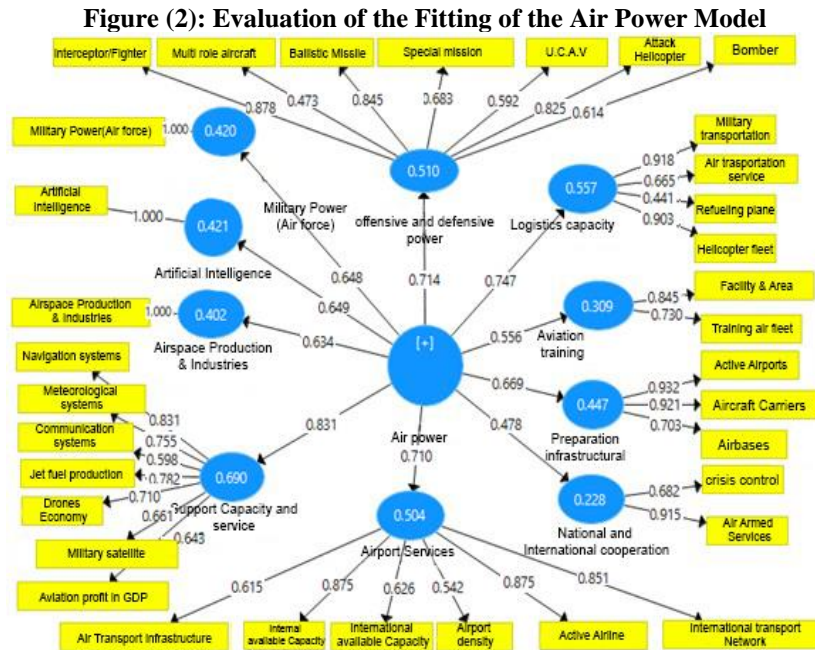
Figure (2): Evaluation of the Fitting of the Air Power Model

Interceptor/Fighter
Multi role aircraft
Ballistic Missile
Special mission
U.C.A.V
Attack Helicopter
Bomber

0.878
0.473
0.845
0.683
0.592
0.825
0.614

Military Power(Air force)
1.000
0.420

0.510
offensive and defensive power

Military Power (Air force)

Military transportation
Air trasportation service
Refueling plane
Helicopter fleet
0.918
0.665
0.441
0.903
0.557
Logistics capacity

Artificial Intelligence
1.000
0.421
Artificial Intelligence

Airspace Production & Industries
1.000
0.402
Airspace Production & Industries

0.648
0.714
0.747
0.649
0.634

[+]

Facility & Area
Training air fleet
0.845
0.730
0.309
0.556
Aviation training

Active Airports
Aircraft Carriers
Airbases
0.932
0.921
0.703
0.447
0.669
Preparation infrastructural

Navigation systems
Meteorological systems
Communication systems
Jet fuel production
Drones Economy
0.831
0.755
0.598
0.782
0.710
0.690
Support Capacity and service
0.661
0.643
Military satellite
Aviation profit in GDP

0.831
Air power
0.710
0.478

crisis control
Air Armed Services
0.682
0.915
0.228
National and International cooperation

0.504
Airport Services

0.615
0.875
0.626
0.542
0.875
0.851

Air Transport Infrastructure
Internal available Capacity
International available Capacity
Airport density
Active Airline
International transport Network